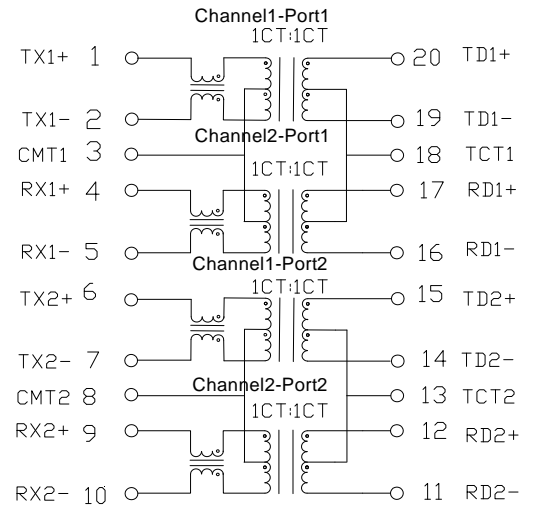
Channel1-Port1
1CT:1CT
TX1+ 1
20 TD1+
TX1- 2
19 TD1-
Channel2-Port1
CMT1 3
1CT:1CT
18 TCT1
RX1+ 4
17 RD1+
RX1- 5
16 RD1-
Channel1-Port2
1CT:1CT
TX2+ 6
15 TD2+
TX2- 7
14 TD2-
Channel2-Port2
CMT2 8
13 TCT2
1CT:1CT
RX2+ 9
12 RD2+
RX2- 10
11 RD2-